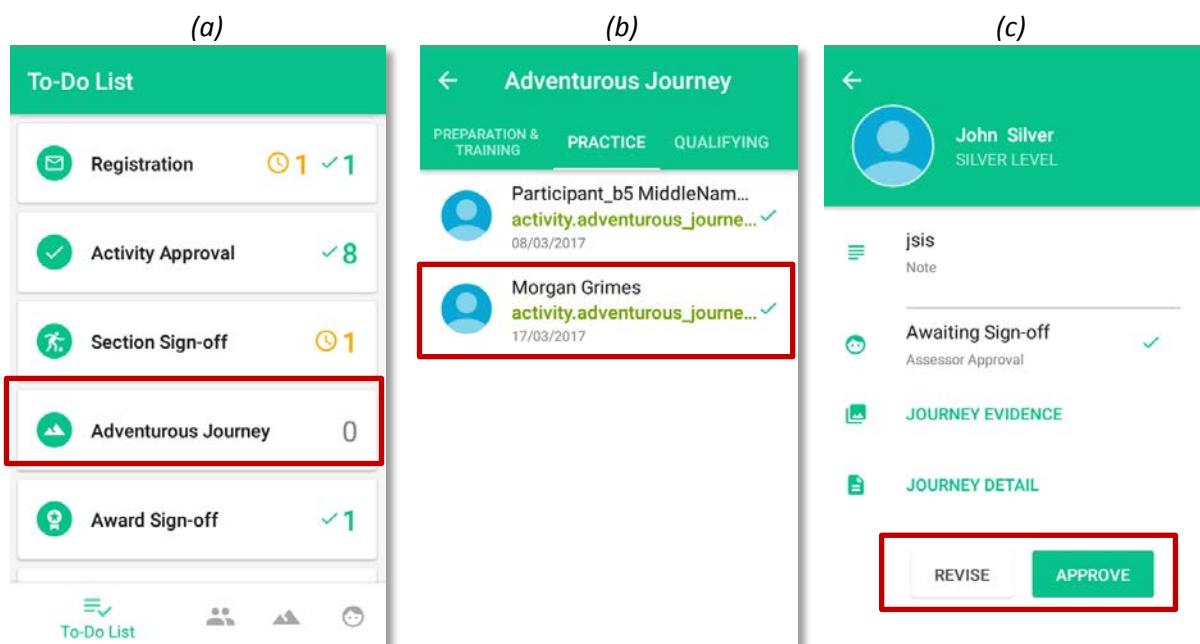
(a)

To-Do List

Registration 1 ✓1

Activity Approval ✓8

Section Sign-off 1

Adventurous Journey 0

Award Sign-off ✓1

To-Do List

(b)

Adventurous Journey

PREPARATION & TRAINING PRACTICE QUALIFYING

Participant_b5 MiddleNam...
activity.adventurous_journe... ✓
08/03/2017

Morgan Grimes
activity.adventurous_journe... ✓
17/03/2017

(c)

John Silver
SILVER LEVEL

jsis
Note

Awaiting Sign-off
Assessor Approval ✓

JOURNEY EVIDENCE

JOURNEY DETAIL

REVISE APPROVE